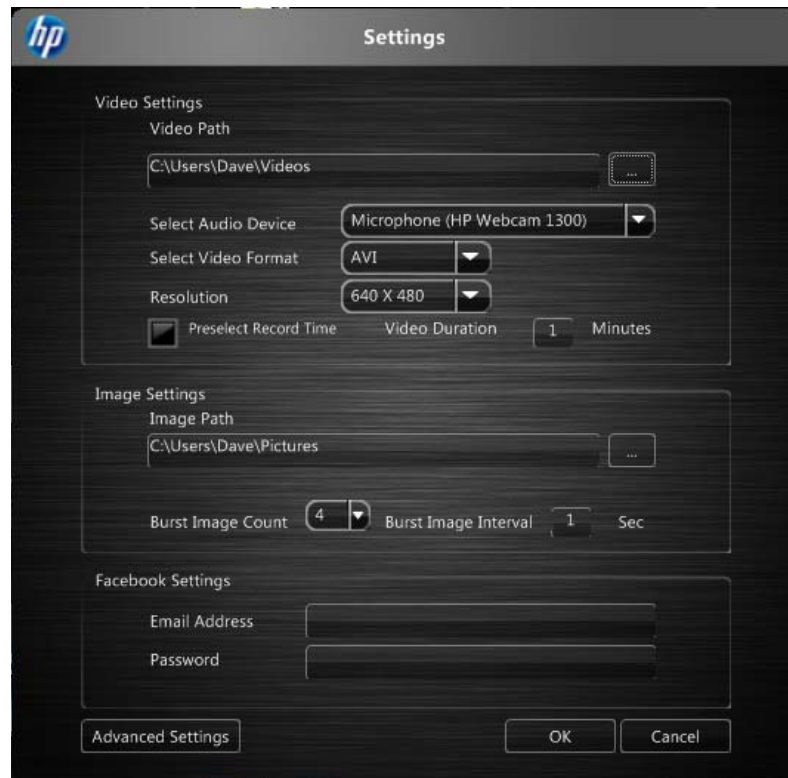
hp

Settings

Video Settings

Video Path

C:\Users\Dave\Videos

...

Select Audio Device

Microphone (HP Webcam 1300)

Select Video Format

AVI

Resolution

640 X 480

Preselect Record Time

Video Duration

1

Minutes

Image Settings

Image Path

C:\Users\Dave\Pictures

...

Burst Image Count

4

Burst Image Interval

1

Sec

Facebook Settings

Email Address

Password

Advanced Settings

OK

Cancel